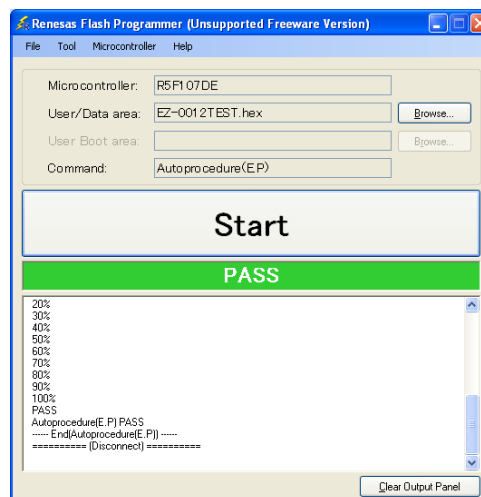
Renesas Flash Programmer (Unsupported Freeware Version)

File Tool Microcontroller Help

Microcontroller: R5F107DE

User/Data area: EZ-0012TEST.hex Browse...

User Boot area: Browse...

Command: Autoprocedure(E.P)

Start

PASS

20%
30%
40%
50%
60%
70%
80%
90%
100%
PASS
Autoprocedure(E.P) PASS
----- End(Autoprocedure(E.P)) -----
========== (Disconnect) ==========

Clear Output Panel